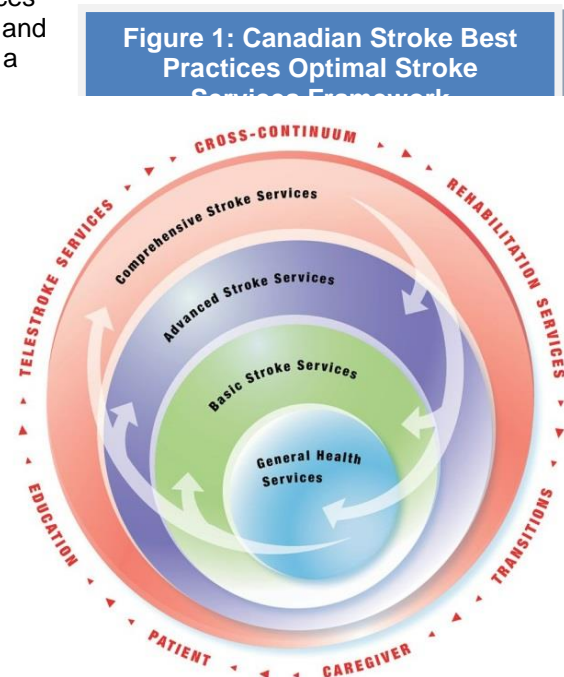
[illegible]ces
and
a

Figure 1: Canadian Stroke Best Practices Optimal Stroke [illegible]

CROSS-CONTINUUM

REHABILITATION SERVICES

TRANSITIONS

CAREGIVER

PATIENT

EDUCATION

TELESTROKE SERVICES

Comprehensive Stroke Services

Advanced Stroke Services

Basic Stroke Services

General Health Services